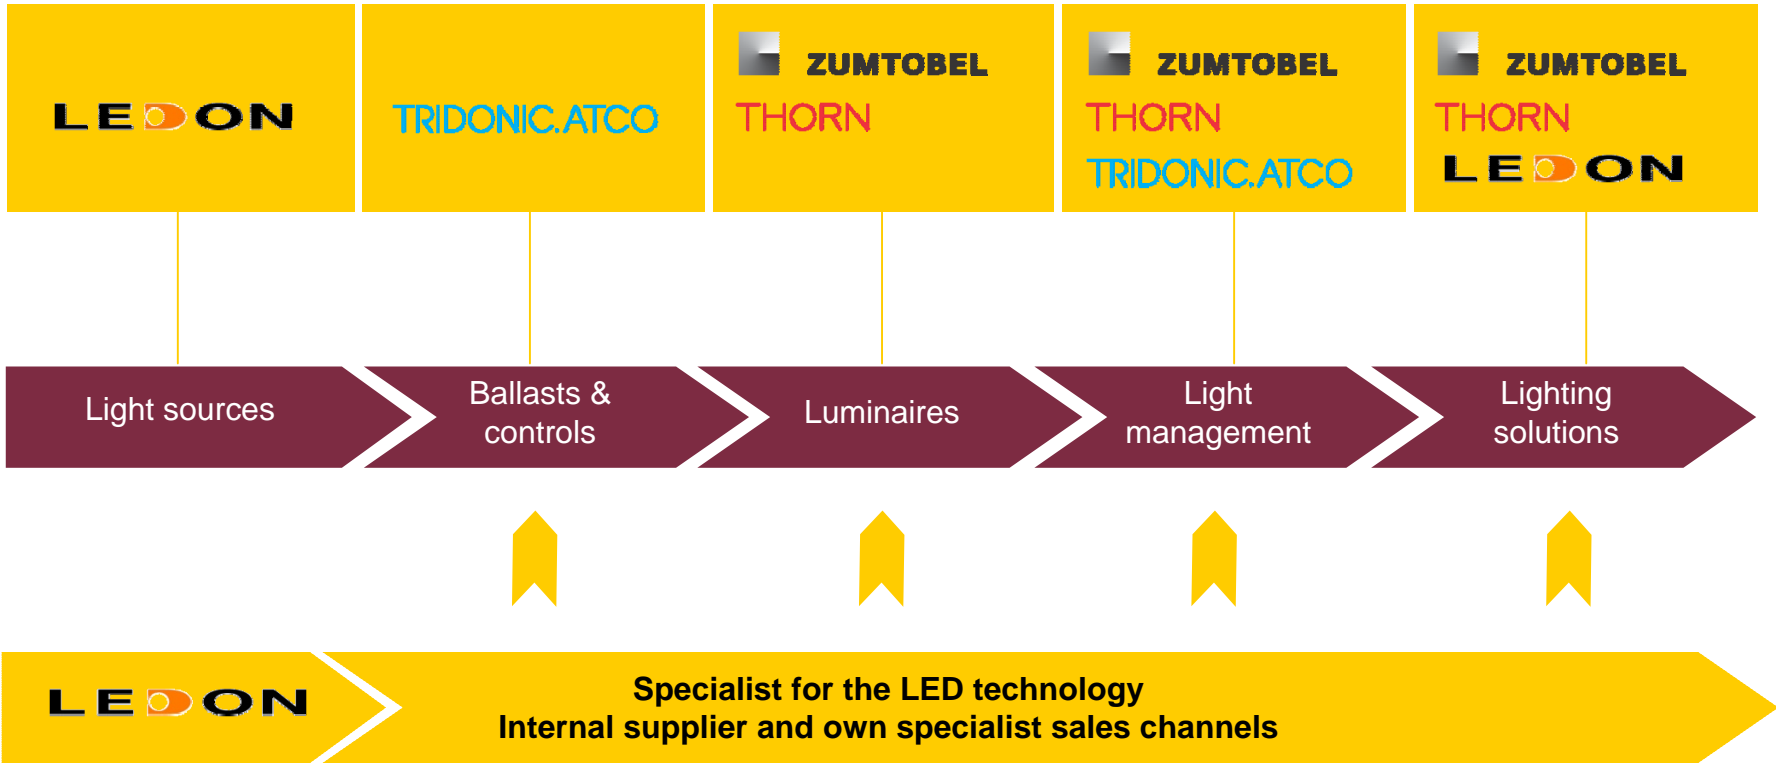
LEDON

TRIDONIC.ATCO

ZUMTOBEL
THORN

ZUMTOBEL
THORN
TRIDONIC.ATCO

ZUMTOBEL
THORN
LEDON

Light sources

Ballasts & controls

Luminaires

Light management

Lighting solutions

LEDON

Specialist for the LED technology
Internal supplier and own specialist sales channels